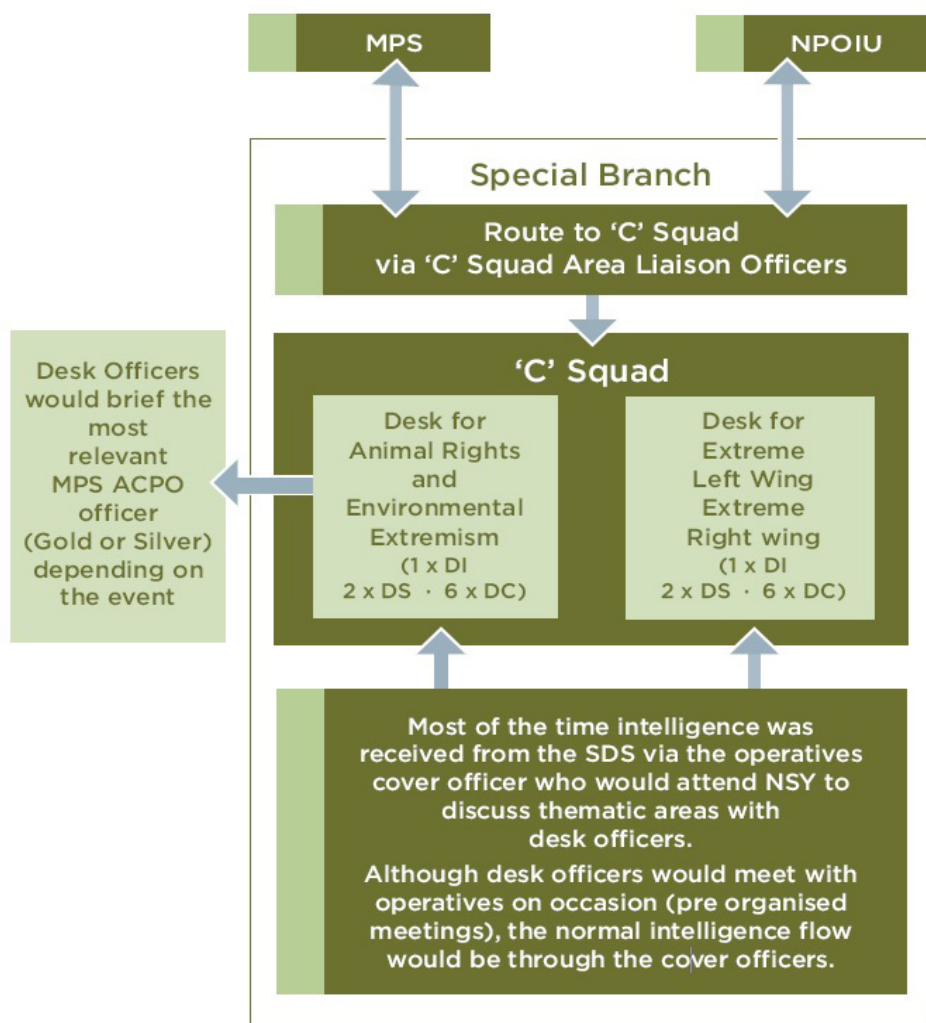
MPS

NPOIU

Special Branch

Route to 'C' Squad via 'C' Squad Area Liaison Officers

Desk Officers would brief the most relevant MPS ACPO officer (Gold or Silver) depending on the event

'C' Squad

Desk for Animal Rights and Environmental Extremism (1 x DI 2 x DS · 6 x DC)

Desk for Extreme Left Wing Extreme Right wing (1 x DI 2 x DS · 6 x DC)

Most of the time intelligence was received from the SDS via the operatives cover officer who would attend NSY to discuss thematic areas with desk officers.

Although desk officers would meet with operatives on occasion (pre organised meetings), the normal intelligence flow would be through the cover officers.